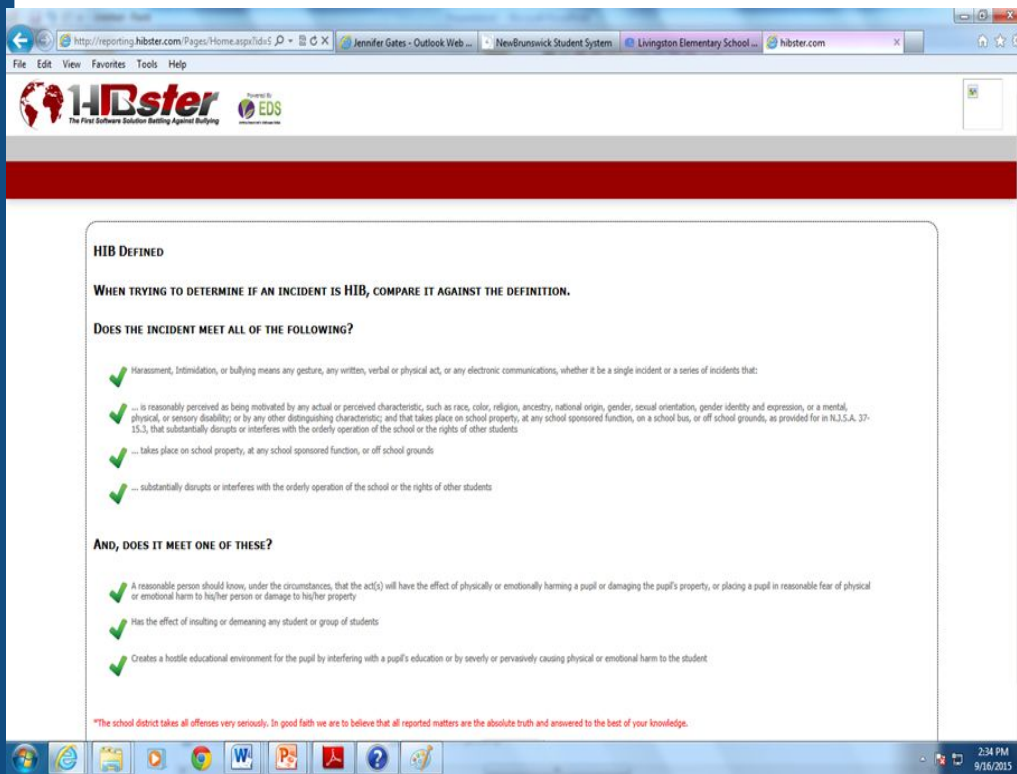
http://reporting.hibster.com/Pages/Home.aspx?id=5
Jennifer Gates - Outlook Web ...
NewBrunswick Student System
Livingston Elementary School ...
hibster.com

File Edit View Favorites Tools Help

HIBster
The First Software Solution Battling Against Bullying
Powered By EDS

HIB Defined

When trying to determine if an incident is HIB, compare it against the definition.

Does the incident meet all of the following?

Harassment, Intimidation, or bullying means any gesture, any written, verbal or physical act, or any electronic communications, whether it be a single incident or a series of incidents that:

... is reasonably perceived as being motivated by any actual or perceived characteristic, such as race, color, religion, ancestry, national origin, gender, sexual orientation, gender identity and expression, or a mental, physical, or sensory disability; or by any other distinguishing characteristic; and that takes place on school property, at any school sponsored function, on a school bus, or off school grounds, as provided for in N.J.S.A. 37-15.3, that substantially disrupts or interferes with the orderly operation of the school or the rights of other students

... takes place on school property, at any school sponsored function, or off school grounds

... substantially disrupts or interferes with the orderly operation of the school or the rights of other students

And, does it meet one of these?

A reasonable person should know, under the circumstances, that the act(s) will have the effect of physically or emotionally harming a pupil or damaging the pupil's property, or placing a pupil in reasonable fear of physical or emotional harm to his/her person or damage to his/her property

Has the effect of insulting or demeaning any student or group of students

Creates a hostile educational environment for the pupil by interfering with a pupil's education or by severly or pervasively causing physical or emotional harm to the student

*The school district takes all offenses very seriously. In good faith we are to believe that all reported matters are the absolute truth and answered to the best of your knowledge.

2:34 PM
9/16/2015